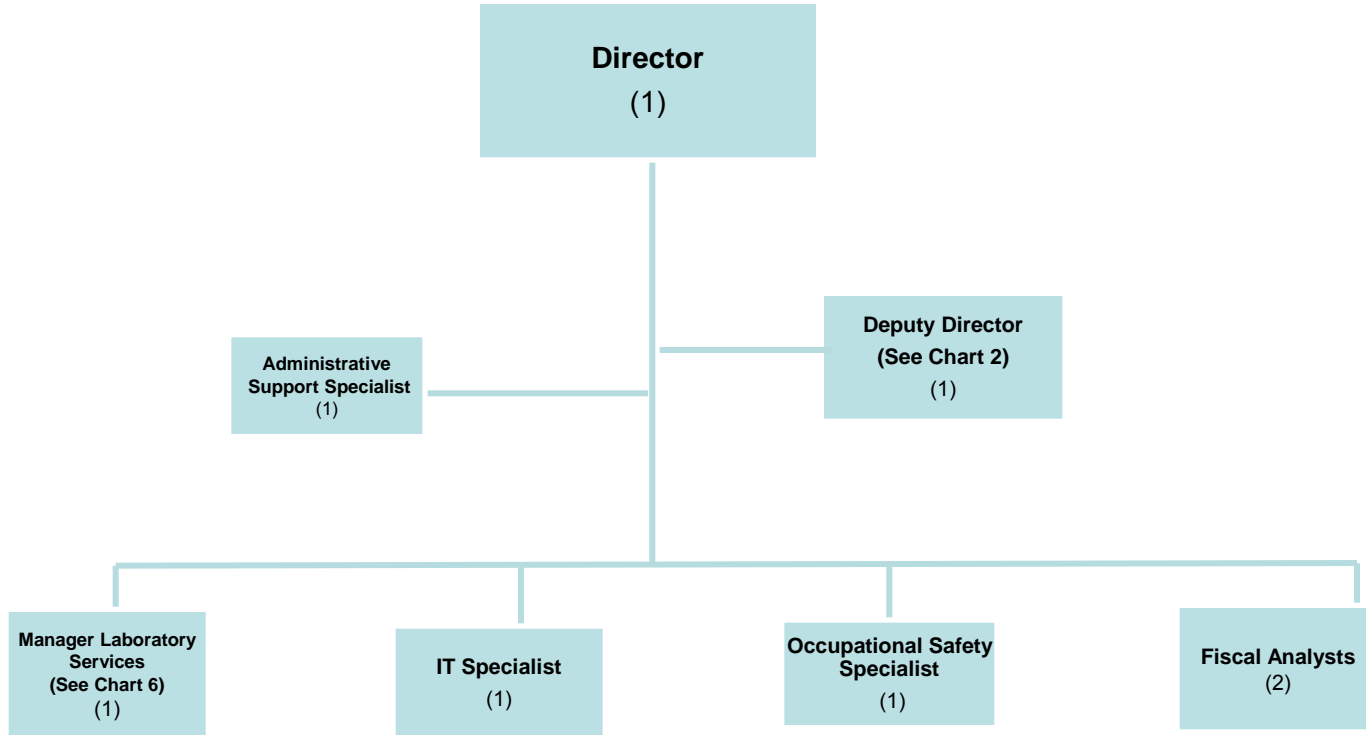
Director
(1)

Administrative Support Specialist
(1)

Deputy Director
(See Chart 2)
(1)

Manager Laboratory Services
(See Chart 6)
(1)

IT Specialist
(1)

Occupational Safety Specialist
(1)

Fiscal Analysts
(2)